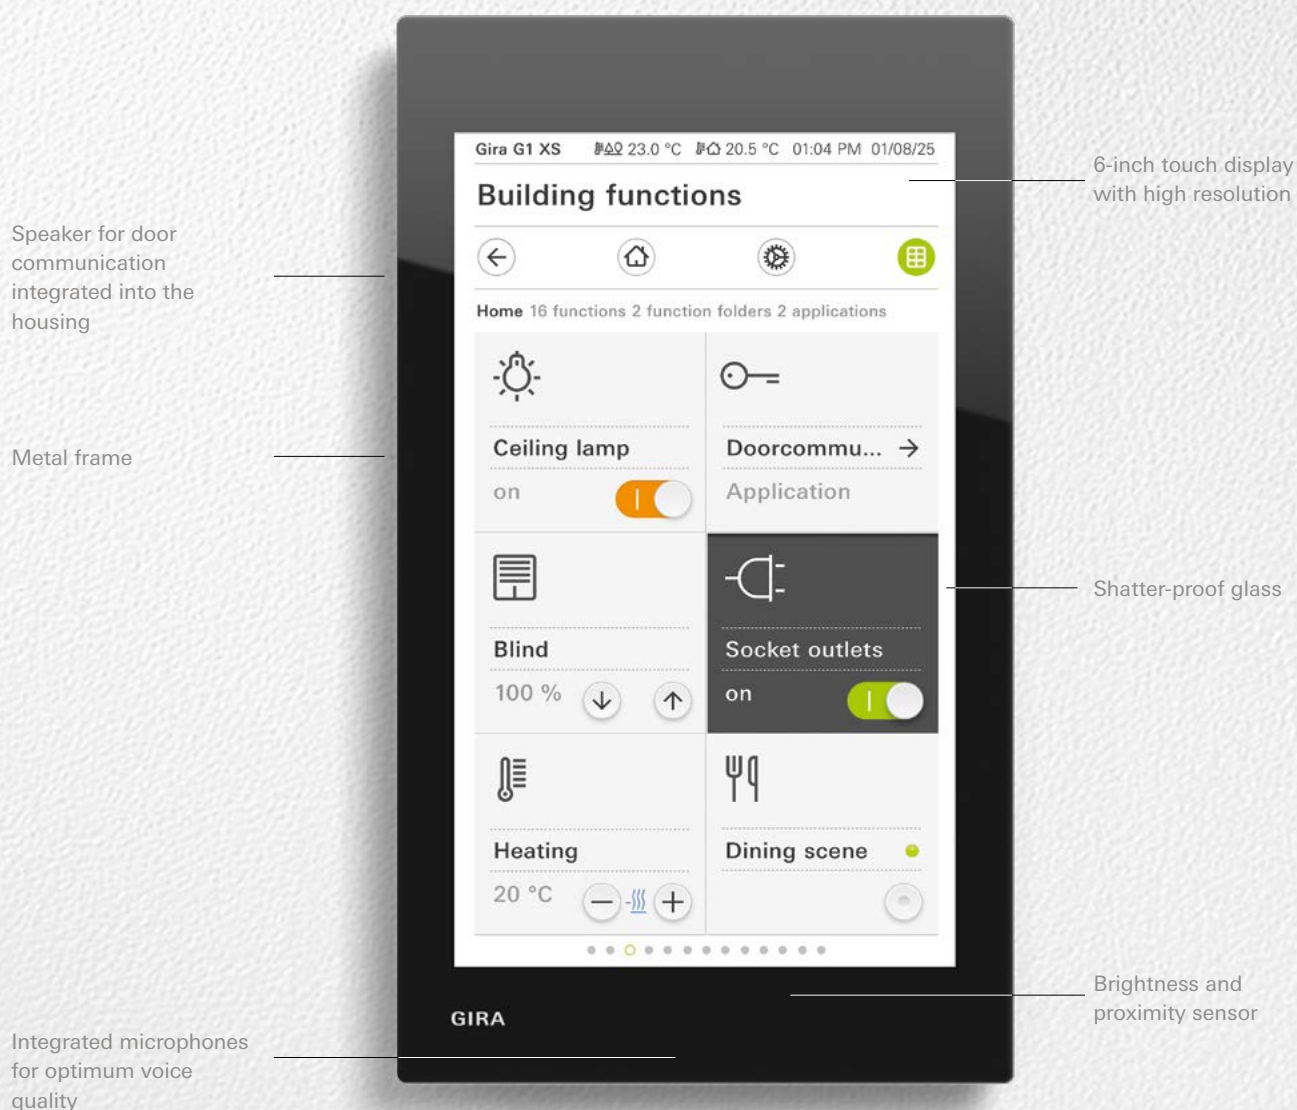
Speaker for door communication integrated into the housing

Metal frame

Integrated microphones for optimum voice quality

Gira G1 XS 23.0 °C 20.5 °C 01:04 PM 01/08/25

Building functions

Home 16 functions 2 function folders 2 applications

Ceiling lamp
on

Doorcommu... →
Application

Blind
100 %

Socket outlets
on

Heating
20 °C

Dining scene

GIRA

6-inch touch display with high resolution

Shatter-proof glass

Brightness and proximity sensor